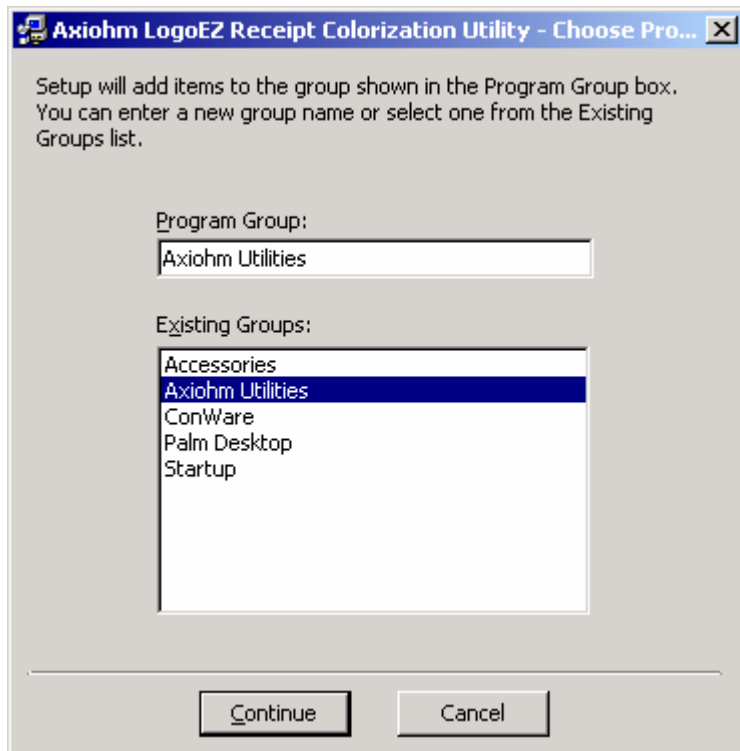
Axiohm LogoEZ Receipt Colorization Utility - Choose Pro...

Setup will add items to the group shown in the Program Group box. You can enter a new group name or select one from the Existing Groups list.

Program Group:

Axiohm Utilities

Existing Groups:

Accessories
Axiohm Utilities
ConWare
Palm Desktop
Startup

Continue

Cancel